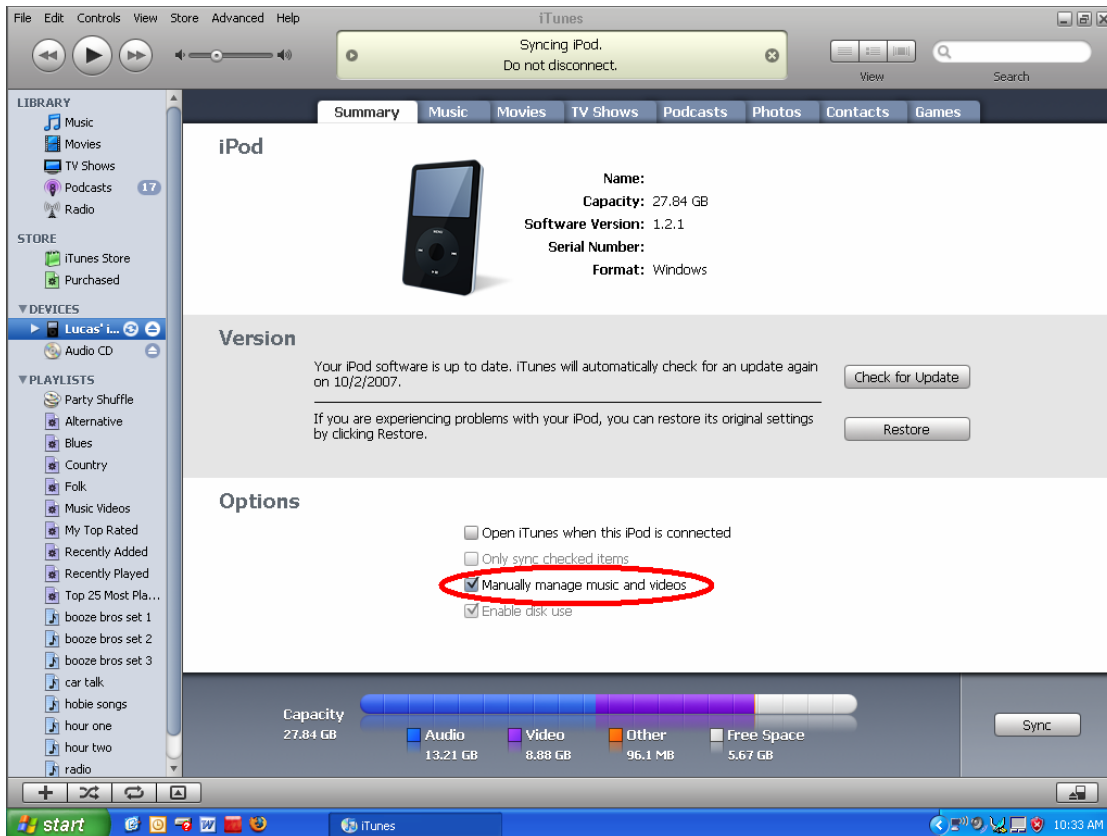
File Edit Controls View Store Advanced Help

iTunes

Syncing iPod.
Do not disconnect.

View

Search

LIBRARY
Music
Movies
TV Shows
Podcasts 17
Radio

STORE
iTunes Store
Purchased

DEVICES
Lucas' i...
Audio CD

PLAYLISTS
Party Shuffle
Alternative
Blues
Country
Folk
Music Videos
My Top Rated
Recently Added
Recently Played
Top 25 Most Pla...
booze bros set 1
booze bros set 2
booze bros set 3
car talk
hobie songs
hour one
hour two
radio

Summary | Music | Movies | TV Shows | Podcasts | Photos | Contacts | Games

iPod

Name:
Capacity: 27.84 GB
Software Version: 1.2.1
Serial Number:
Format: Windows

Version

Your iPod software is up to date. iTunes will automatically check for an update again on 10/2/2007.

Check for Update

If you are experiencing problems with your iPod, you can restore its original settings by clicking Restore.

Restore

Options

Open iTunes when this iPod is connected
Only sync checked items
Manually manage music and videos
Enable disk use

Capacity
27.84 GB

Audio
13.21 GB

Video
8.88 GB

Other
96.1 MB

Free Space
5.67 GB

Sync

start

iTunes

10:33 AM